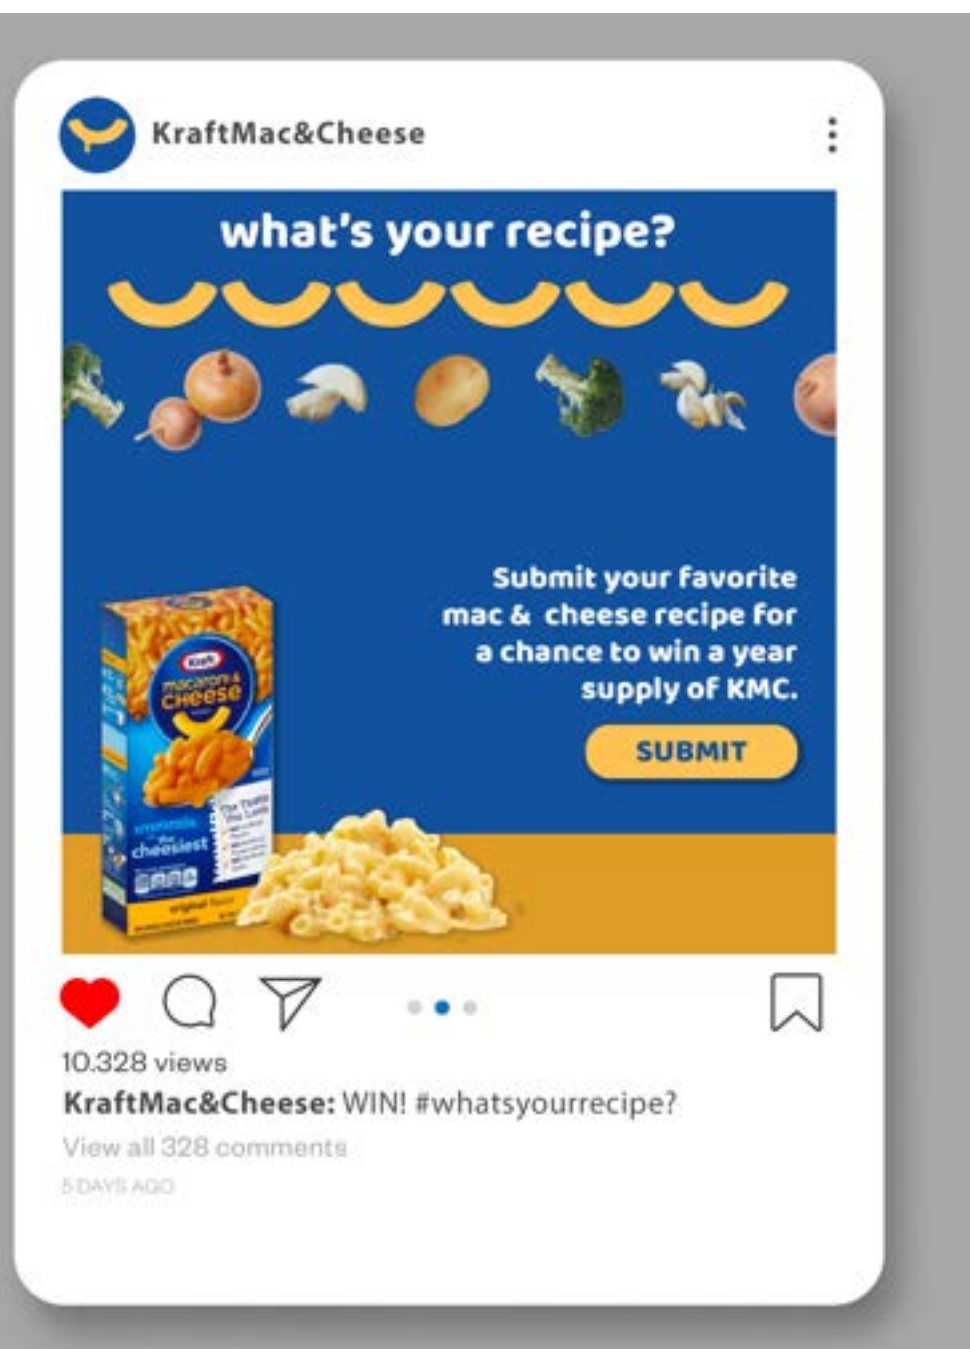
KraftMac&Cheese

what's your recipe?

Kraft
macaroni & cheese
the cheesiest
original flavor

Submit your favorite mac & cheese recipe for a chance to win a year supply of KMC.

SUBMIT

10.328 views

KraftMac&Cheese: WIN! #whatsyourrecipe?

View all 328 comments

5 DAYS AGO